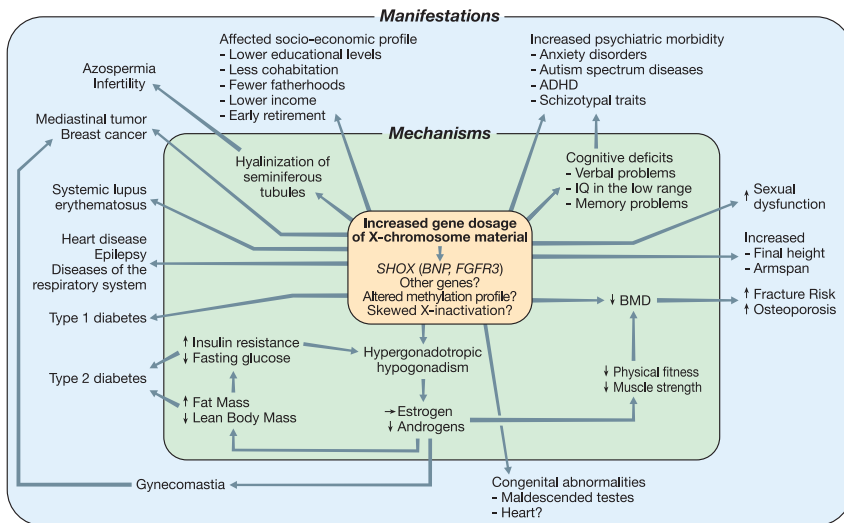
Manifestations

Affected socio-economic profile
- Lower educational levels
- Less cohabitation
- Fewer fatherhoods
- Lower income
- Early retirement

Increased psychiatric morbidity
- Anxiety disorders
- Autism spectrum diseases
- ADHD
- Schizotypal traits

Azospermia
Infertility

Mediastinal tumor
Breast cancer

Mechanisms

Hyalinization of seminiferous tubules

Cognitive deficits
- Verbal problems
- IQ in the low range
- Memory problems

↑ Sexual dysfunction

Systemic lupus erythematosus

Increased gene dosage of X-chromosome material

Heart disease
Epilepsy
Diseases of the respiratory system

SHOX (BNP, FGFR3)
Other genes?
Altered methylation profile?
Skewed X-inactivation?

Increased
- Final height
- Armspan

Type 1 diabetes

↓ BMD

↑ Fracture Risk
↑ Osteoporosis

↑ Insulin resistance
↓ Fasting glucose

Hypergonadotropic hypogonadism

Type 2 diabetes

↓ Physical fitness
↓ Muscle strength

↑ Fat Mass
↓ Lean Body Mass

→ Estrogen
↓ Androgens

Gynecomastia

Congenital abnormalities
- Maldescended testes
- Heart?